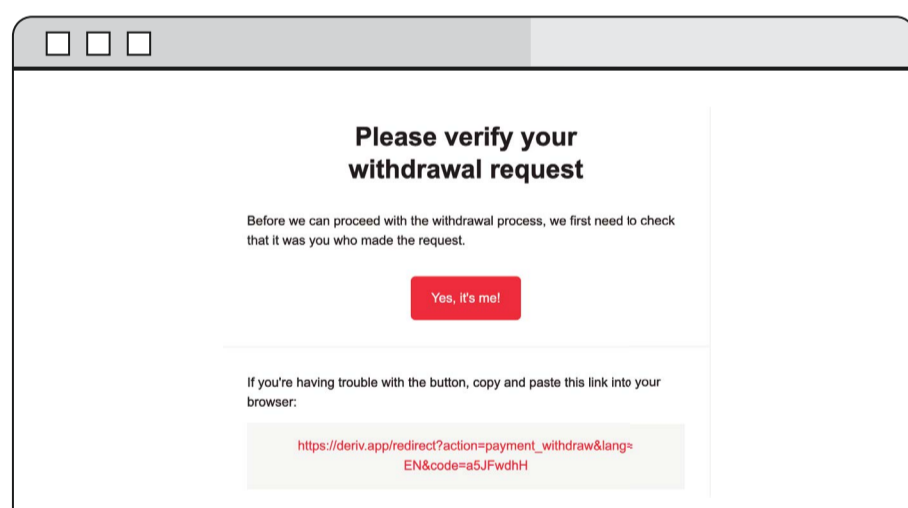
Please verify your withdrawal request

Before we can proceed with the withdrawal process, we first need to check that it was you who made the request.

Yes, it's me!

If you're having trouble with the button, copy and paste this link into your browser:

https://deriv.app/redirect?action=payment_withdraw&lang=EN&code=a5JFwdhH